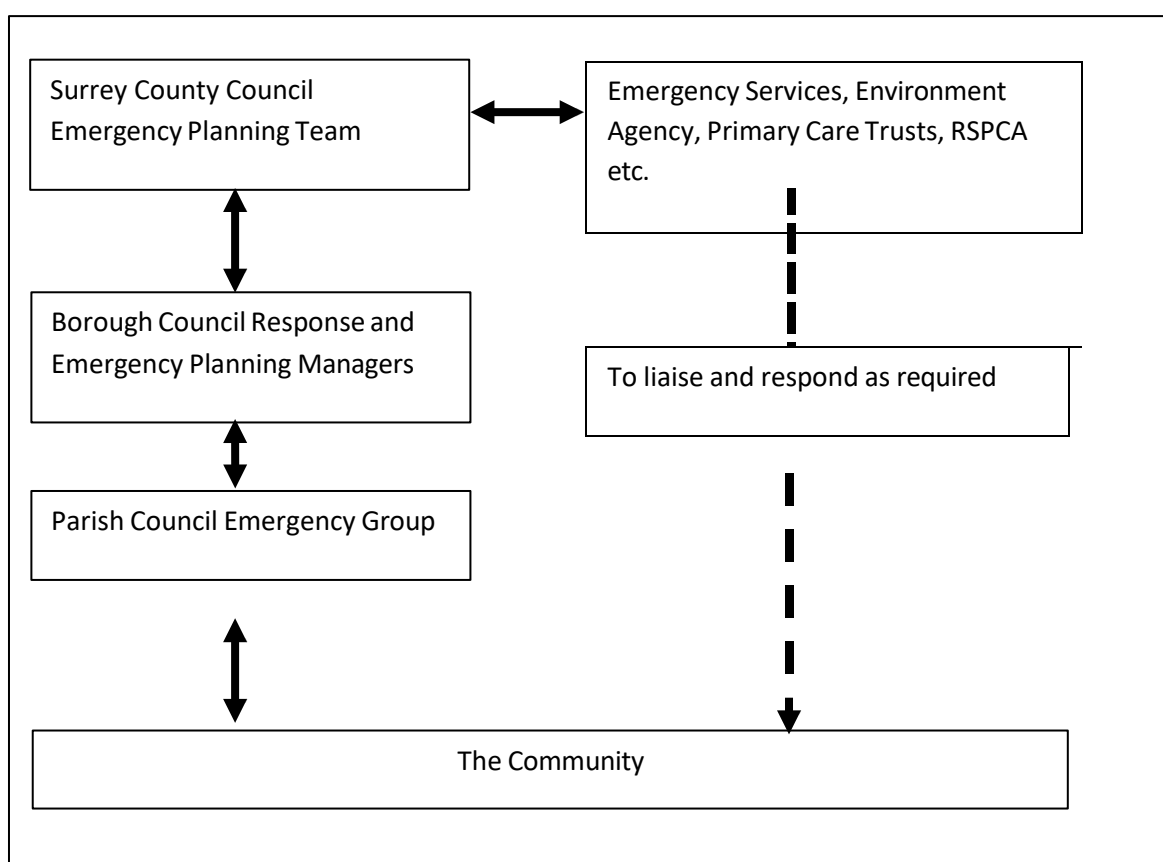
Surrey County Council Emergency Planning Team

Emergency Services, Environment Agency, Primary Care Trusts, RSPCA etc.

Borough Council Response and Emergency Planning Managers

To liaise and respond as required

Parish Council Emergency Group

The Community